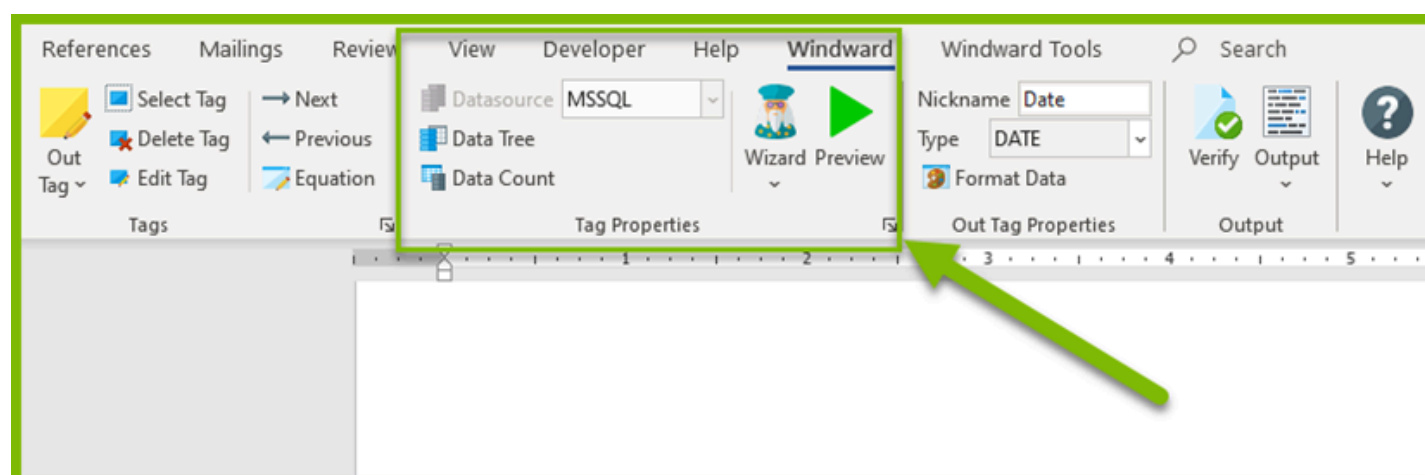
References Mailings Review View Developer Help Windward Windward Tools Search

Out Tag
Select Tag
Delete Tag
Edit Tag
Next
Previous
Equation
Tags

Datasource MSSQL
Data Tree
Data Count
Wizard
Preview
Tag Properties

Nickname Date
Type DATE
Format Data
Out Tag Properties

Verify
Output
Output

Help

1 2 3 4 5